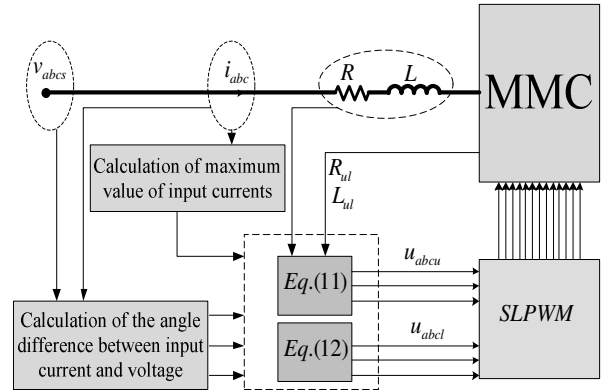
$v_{abcs}$

$i_{abc}$

$R$

$L$

MMC

Calculation of maximum value of input currents

$R_{ul}$

$L_{ul}$

$u_{abcu}$

$Eq.(11)$

SLPWM

Calculation of the angle difference between input current and voltage

$u_{abcl}$

$Eq.(12)$